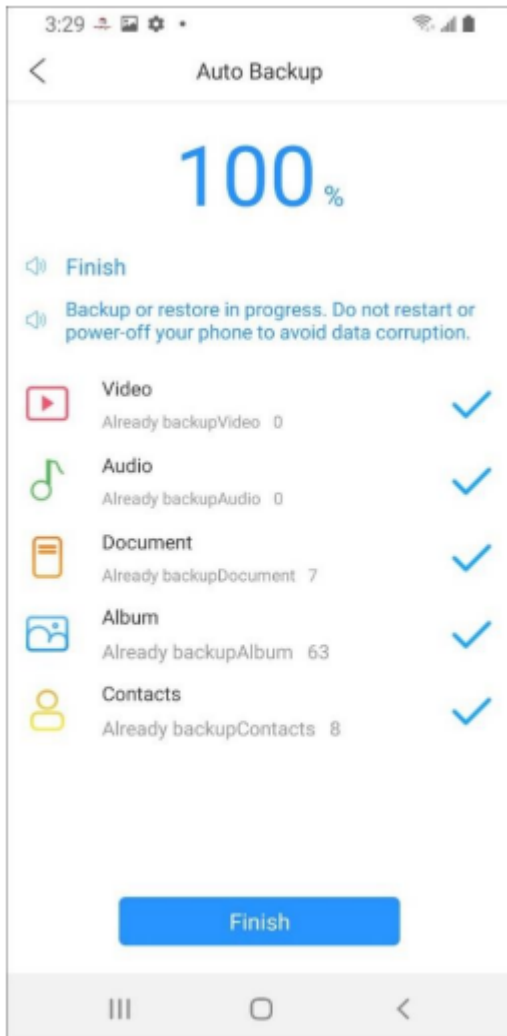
3:29

Auto Backup

100%

Finish

Backup or restore in progress. Do not restart or power-off your phone to avoid data corruption.

Video
Already backupVideo 0

Audio
Already backupAudio 0

Document
Already backupDocument 7

Album
Already backupAlbum 63

Contacts
Already backupContacts 8

Finish